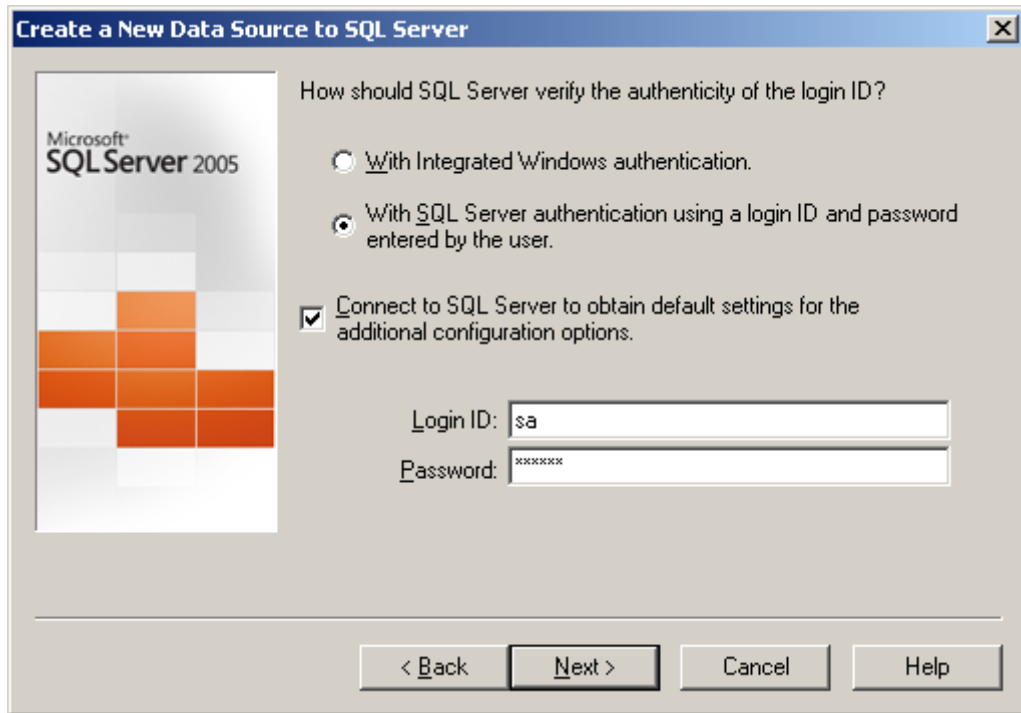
Create a New Data Source to SQL Server

Microsoft
SQL Server 2005

How should SQL Server verify the authenticity of the login ID?

With Integrated Windows authentication.

With SQL Server authentication using a login ID and password entered by the user.

Connect to SQL Server to obtain default settings for the additional configuration options.

Login ID: sa

Password: ******

< Back

Next >

Cancel

Help